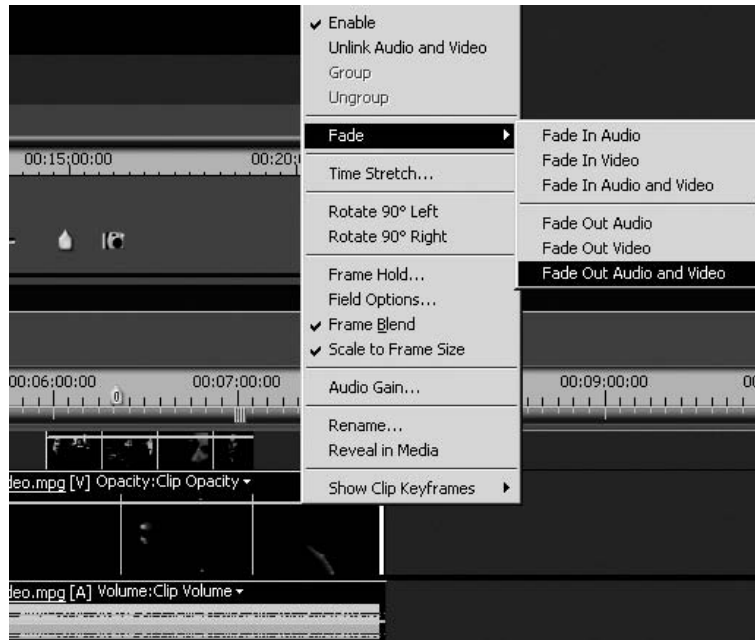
✔ Enable
Unlink Audio and Video
Group
Ungroup

Fade ▶
Time Stretch...
Rotate 90° Left
Rotate 90° Right
Frame Hold...
Field Options...
✔ Frame Blend
✔ Scale to Frame Size
Audio Gain...
Rename...
Reveal in Media
Show Clip Keyframes ▶

Fade In Audio
Fade In Video
Fade In Audio and Video
Fade Out Audio
Fade Out Video
Fade Out Audio and Video

00:15;00:00
00:20;
00:06:00:00
00:07:00:00
00:09:00:00
00
deo.mpg [V] Opacity:Clip Opacity ▾
deo.mpg [A] Volume:Clip Volume ▾